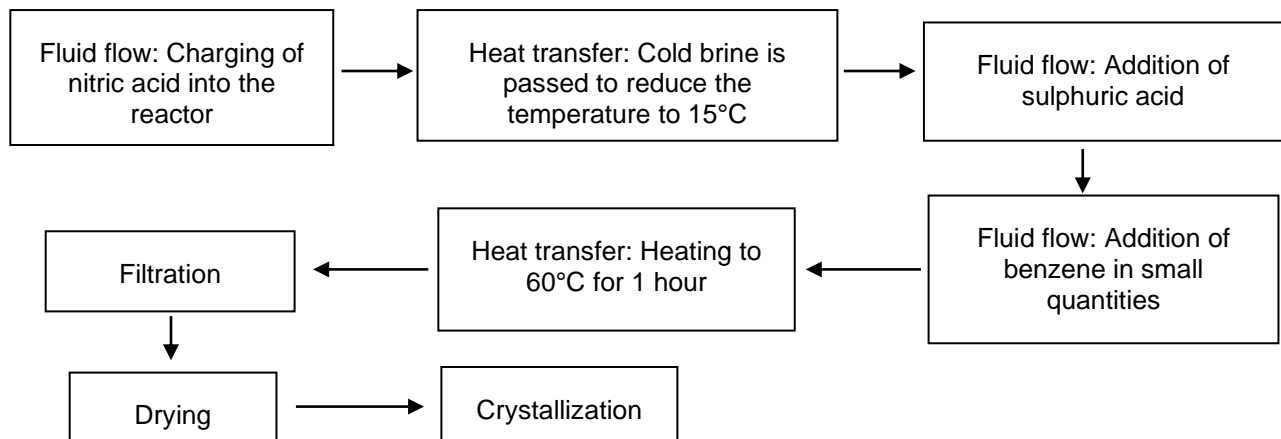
Fluid flow: Charging of nitric acid into the reactor

Heat transfer: Cold brine is passed to reduce the temperature to 15°C

Fluid flow: Addition of sulphuric acid

Fluid flow: Addition of benzene in small quantities

Heat transfer: Heating to 60°C for 1 hour

Filtration

Drying

Crystallization